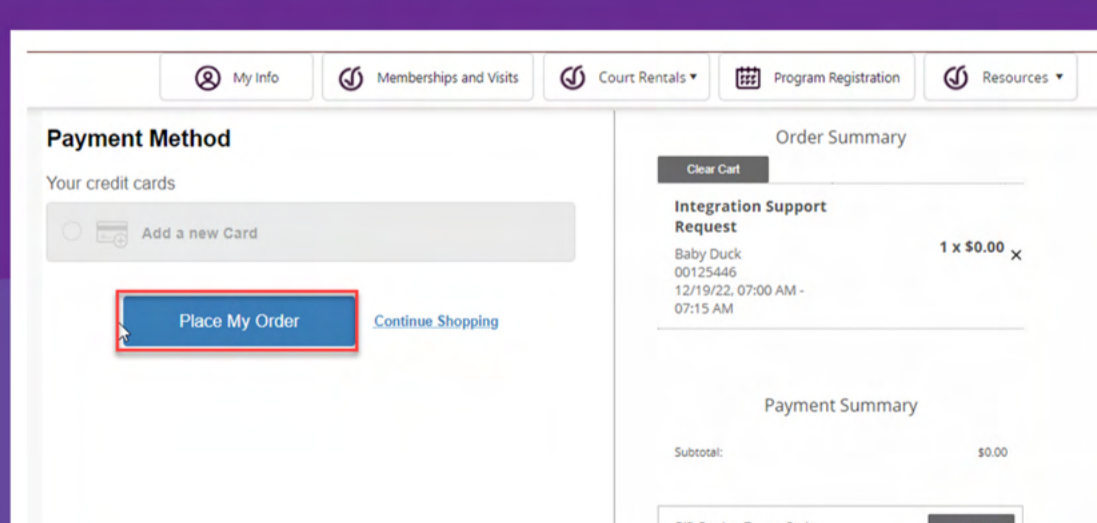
My Info | Memberships and Visits | Court Rentals ▾ | Program Registration | Resources ▾

Payment Method

Your credit cards

Add a new Card

Place My Order

Continue Shopping

Order Summary

Clear Cart

Integration Support Request

Baby Duck
00125446
12/19/22, 07:00 AM - 07:15 AM

1 x $0.00 ×

Payment Summary

Subtotal: $0.00